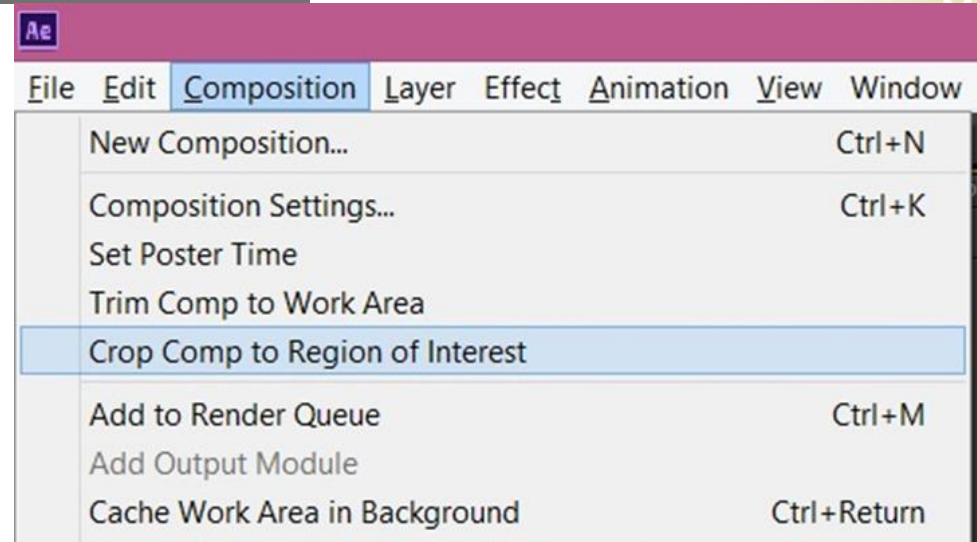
Ae

File Edit Composition Layer Effect Animation View Window

New Composition... Ctrl+N

Composition Settings... Ctrl+K
Set Poster Time
Trim Comp to Work Area
Crop Comp to Region of Interest

Add to Render Queue Ctrl+M
Add Output Module
Cache Work Area in Background Ctrl+Return